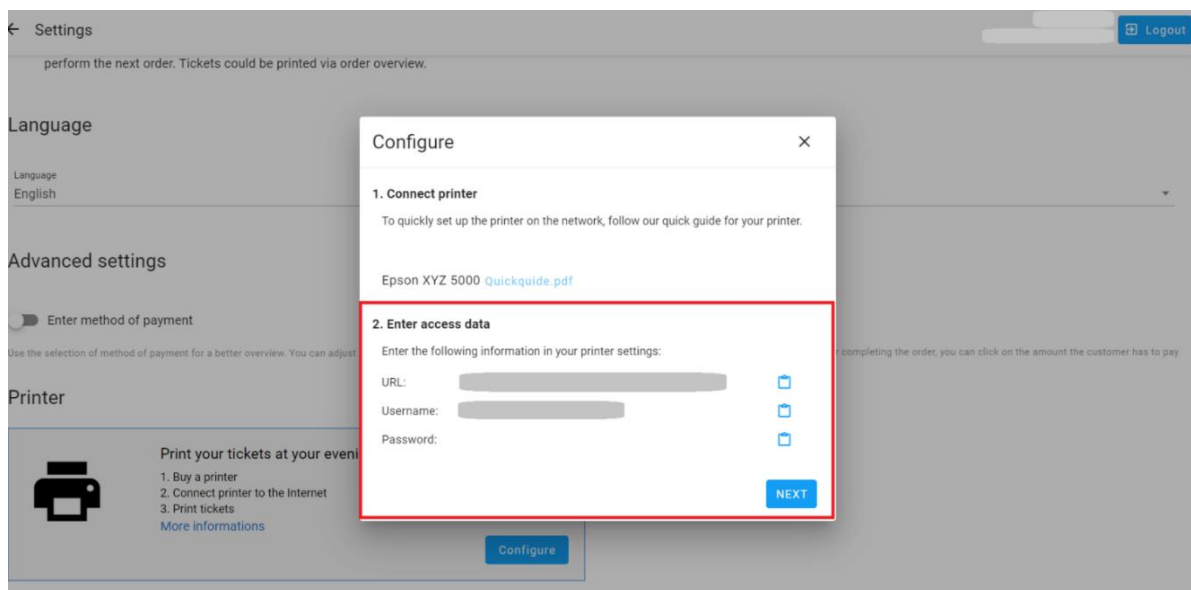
← Settings

Logout

perform the next order. Tickets could be printed via order overview.

Language

Language
English

Advanced settings

Enter method of payment

Use the selection of method of payment for a better overview. You can adjust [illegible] completing the order, you can click on the amount the customer has to pay

Printer

Print your tickets at your eveni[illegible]
1. Buy a printer
2. Connect printer to the Internet
3. Print tickets
More informations

Configure

Configure ×

1. Connect printer

To quickly set up the printer on the network, follow our quick guide for your printer.

Epson XYZ 5000 Quickquide.pdf

2. Enter access data

Enter the following information in your printer settings:

URL: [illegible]

Username: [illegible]

Password:

NEXT